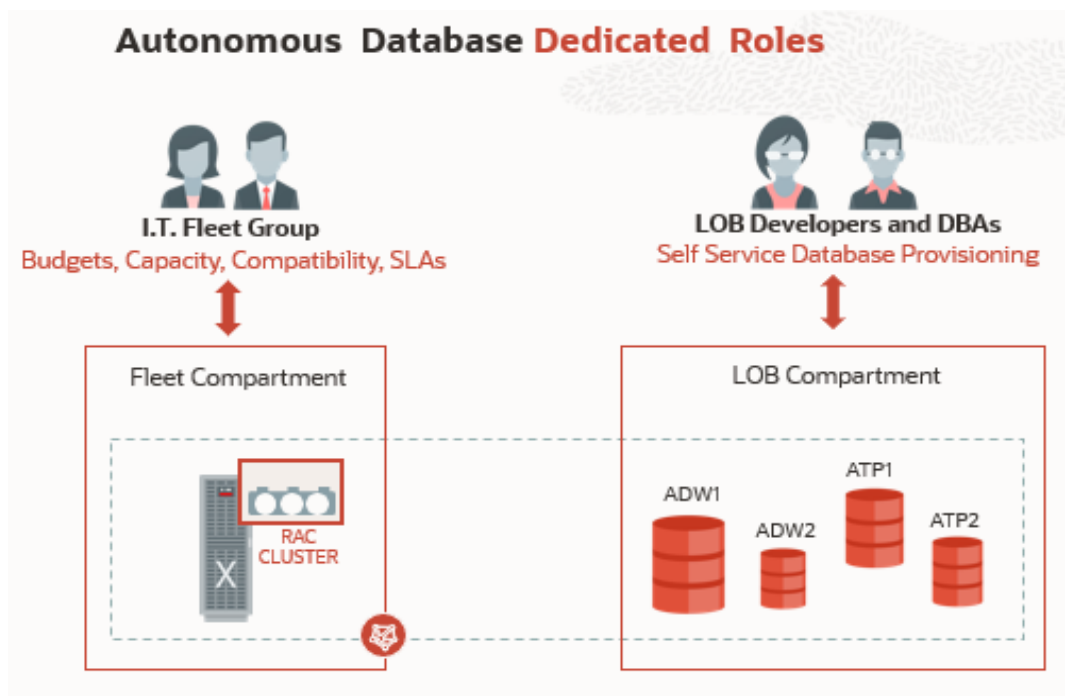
Autonomous Database Dedicated Roles

I.T. Fleet Group
Budgets, Capacity, Compatibility, SLAs

LOB Developers and DBAs
Self Service Database Provisioning

Fleet Compartment

X

RAC CLUSTER

LOB Compartment

ADW1

ADW2

ATP1

ATP2